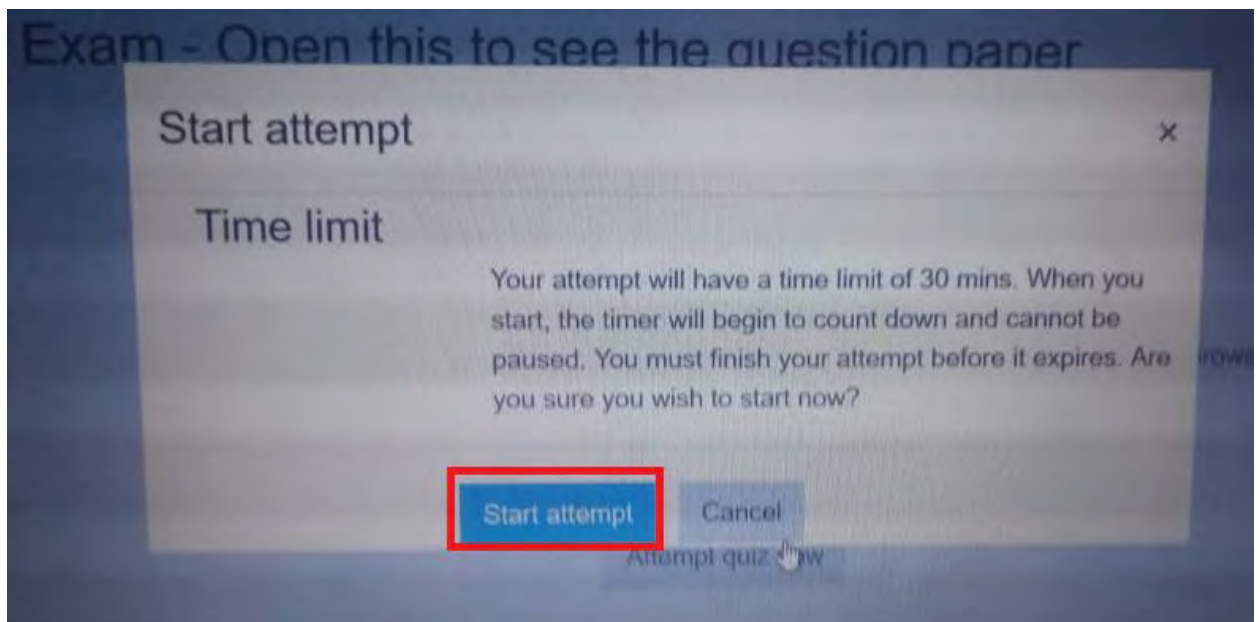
Exam - Open this to see the question paper

Start attempt

×

Time limit

Your attempt will have a time limit of 30 mins. When you start, the timer will begin to count down and cannot be paused. You must finish your attempt before it expires. Are you sure you wish to start now?

rows

Start attempt

Cancel

Attempt quiz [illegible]w